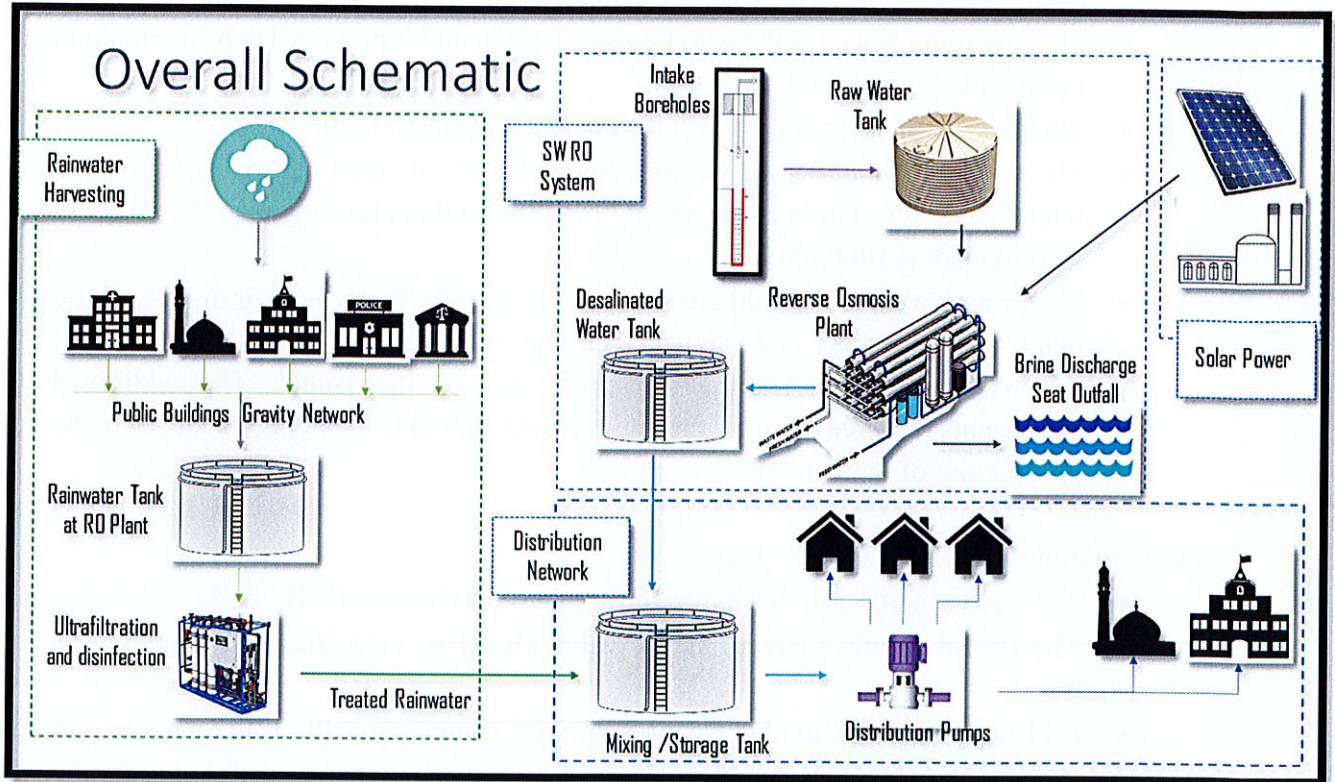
Overall Schematic

Rainwater Harvesting

Public Buildings Gravity Network

POLICE

Rainwater Tank at RO Plant

Ultrafiltration and disinfection

Treated Rainwater

SW RO System

Intake Boreholes

Raw Water Tank

Desalinated Water Tank

Reverse Osmosis Plant

Brine Discharge Seat Outfall

Solar Power

Distribution Network

Mixing /Storage Tank

Distribution Pumps